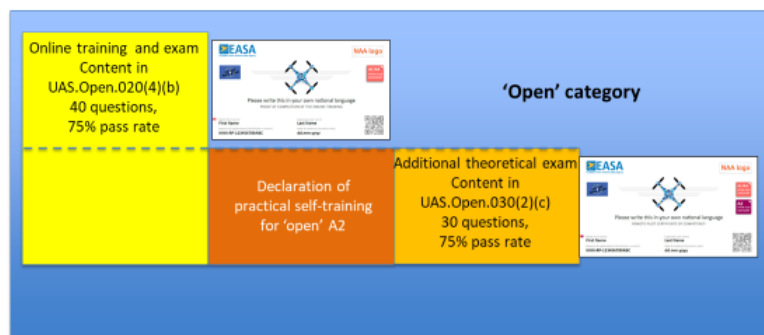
Online training and exam Content in UAS.Open.020(4)(b) 40 questions, 75% pass rate

EASA
NAA logo
Please write this in your own national language
First Name
Last Name

'Open' category

Declaration of practical self-training for 'open' A2

Additional theoretical exam Content in UAS.Open.030(2)(c) 30 questions, 75% pass rate

EASA
NAA logo
Please write this in your own national language
First Name
Last Name